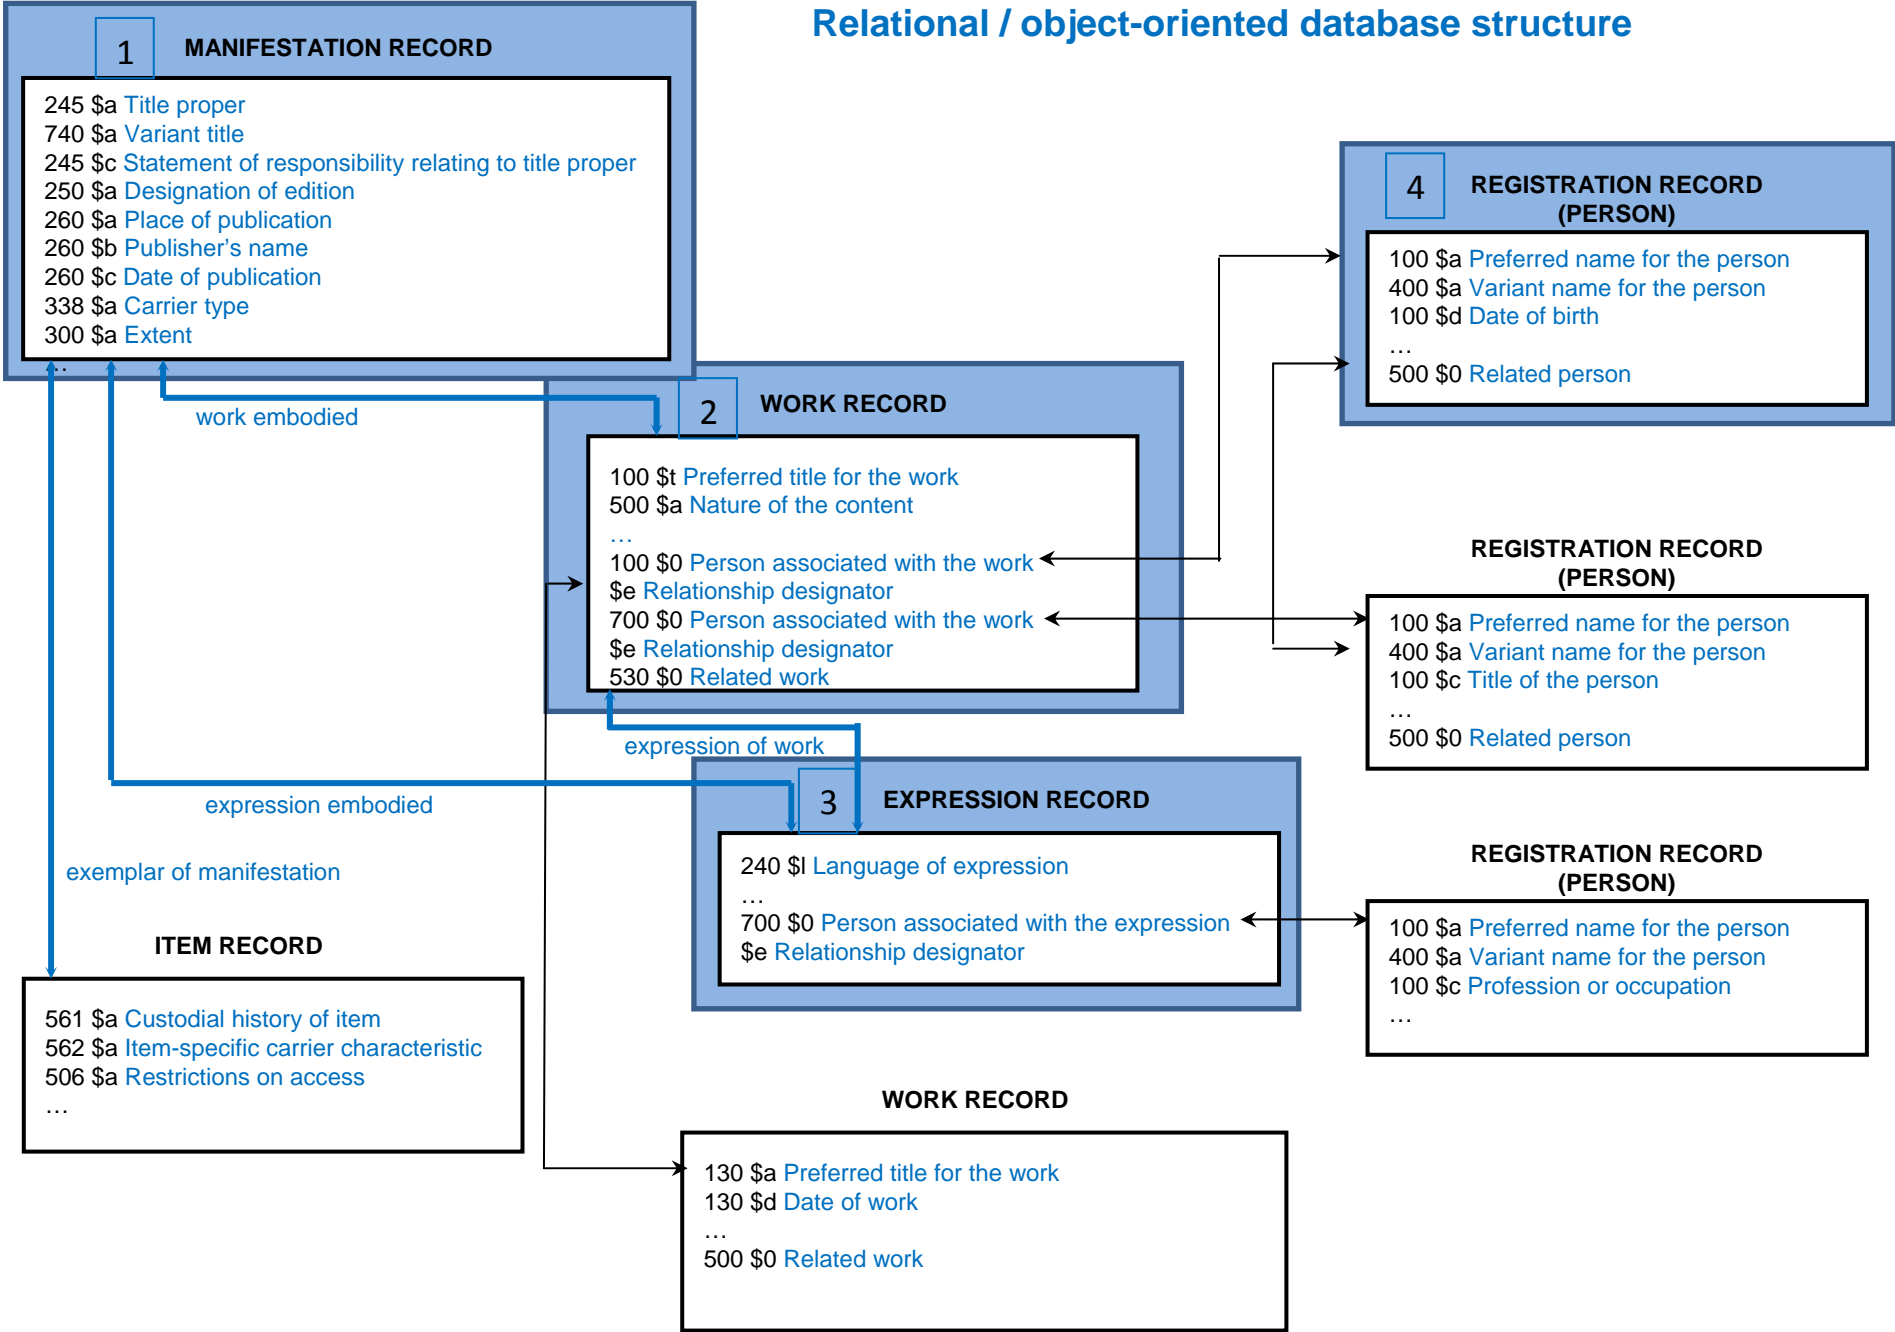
Relational / object-oriented database structure

1 MANIFESTATION RECORD

245 $a Title proper
740 $a Variant title
245 $c Statement of responsibility relating to title proper
250 $a Designation of edition
260 $a Place of publication
260 $b Publisher's name
260 $c Date of publication
338 $a Carrier type
300 $a Extent
…

work embodied

2 WORK RECORD

100 $t Preferred title for the work
500 $a Nature of the content
…
100 $0 Person associated with the work
$e Relationship designator
700 $0 Person associated with the work
$e Relationship designator
530 $0 Related work

4 REGISTRATION RECORD (PERSON)

100 $a Preferred name for the person
400 $a Variant name for the person
100 $d Date of birth
…
500 $0 Related person

REGISTRATION RECORD (PERSON)

100 $a Preferred name for the person
400 $a Variant name for the person
100 $c Title of the person
…
500 $0 Related person

expression of work

expression embodied

exemplar of manifestation

3 EXPRESSION RECORD

240 $l Language of expression
…
700 $0 Person associated with the expression
$e Relationship designator

REGISTRATION RECORD (PERSON)

100 $a Preferred name for the person
400 $a Variant name for the person
100 $c Profession or occupation
…

ITEM RECORD

561 $a Custodial history of item
562 $a Item-specific carrier characteristic
506 $a Restrictions on access
…

WORK RECORD

130 $a Preferred title for the work
130 $d Date of work
…
500 $0 Related work